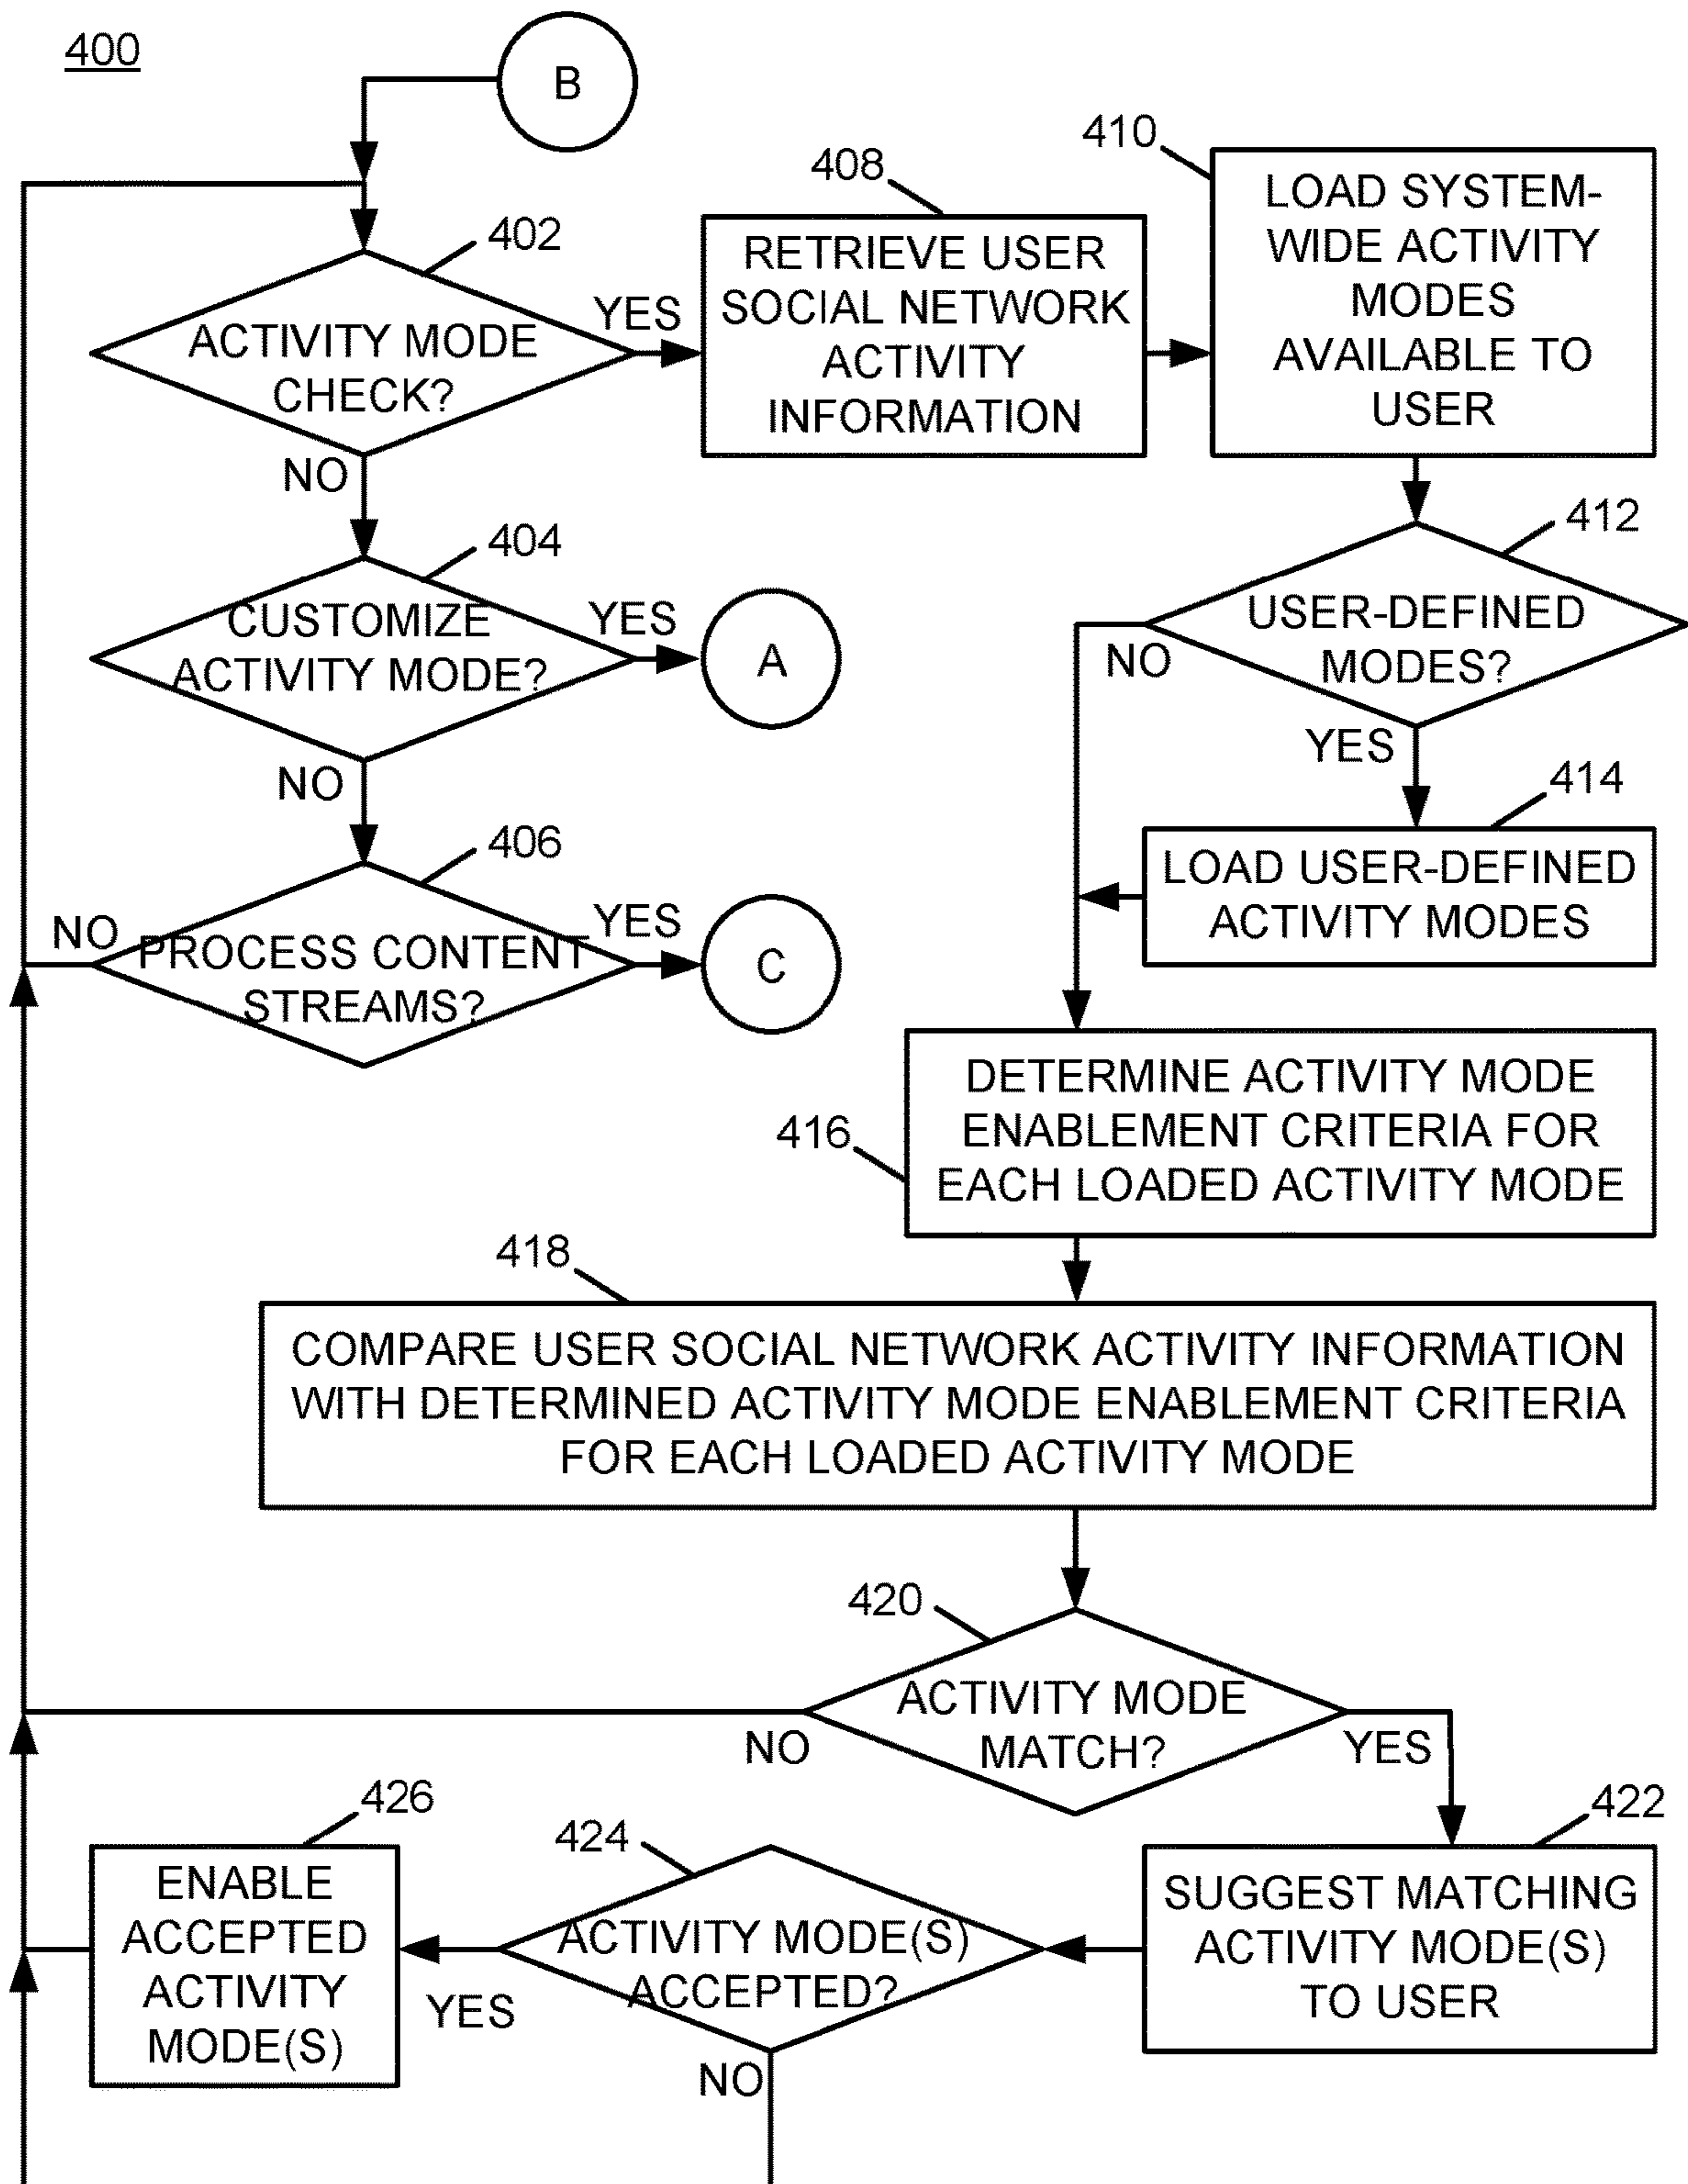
400

B

402

ACTIVITY MODE CHECK?

YES

NO

408

RETRIEVE USER SOCIAL NETWORK ACTIVITY INFORMATION

410

LOAD SYSTEM-WIDE ACTIVITY MODES AVAILABLE TO USER

404

CUSTOMIZE ACTIVITY MODE?

YES

A

NO

412

USER-DEFINED MODES?

NO

YES

414

LOAD USER-DEFINED ACTIVITY MODES

406

NO

PROCESS CONTENT STREAMS?

YES

C

416

DETERMINE ACTIVITY MODE ENABLEMENT CRITERIA FOR EACH LOADED ACTIVITY MODE

418

COMPARE USER SOCIAL NETWORK ACTIVITY INFORMATION WITH DETERMINED ACTIVITY MODE ENABLEMENT CRITERIA FOR EACH LOADED ACTIVITY MODE

420

ACTIVITY MODE MATCH?

NO

YES

426

ENABLE ACCEPTED ACTIVITY MODE(S)

424

ACTIVITY MODE(S) ACCEPTED?

YES

NO

422

SUGGEST MATCHING ACTIVITY MODE(S) TO USER